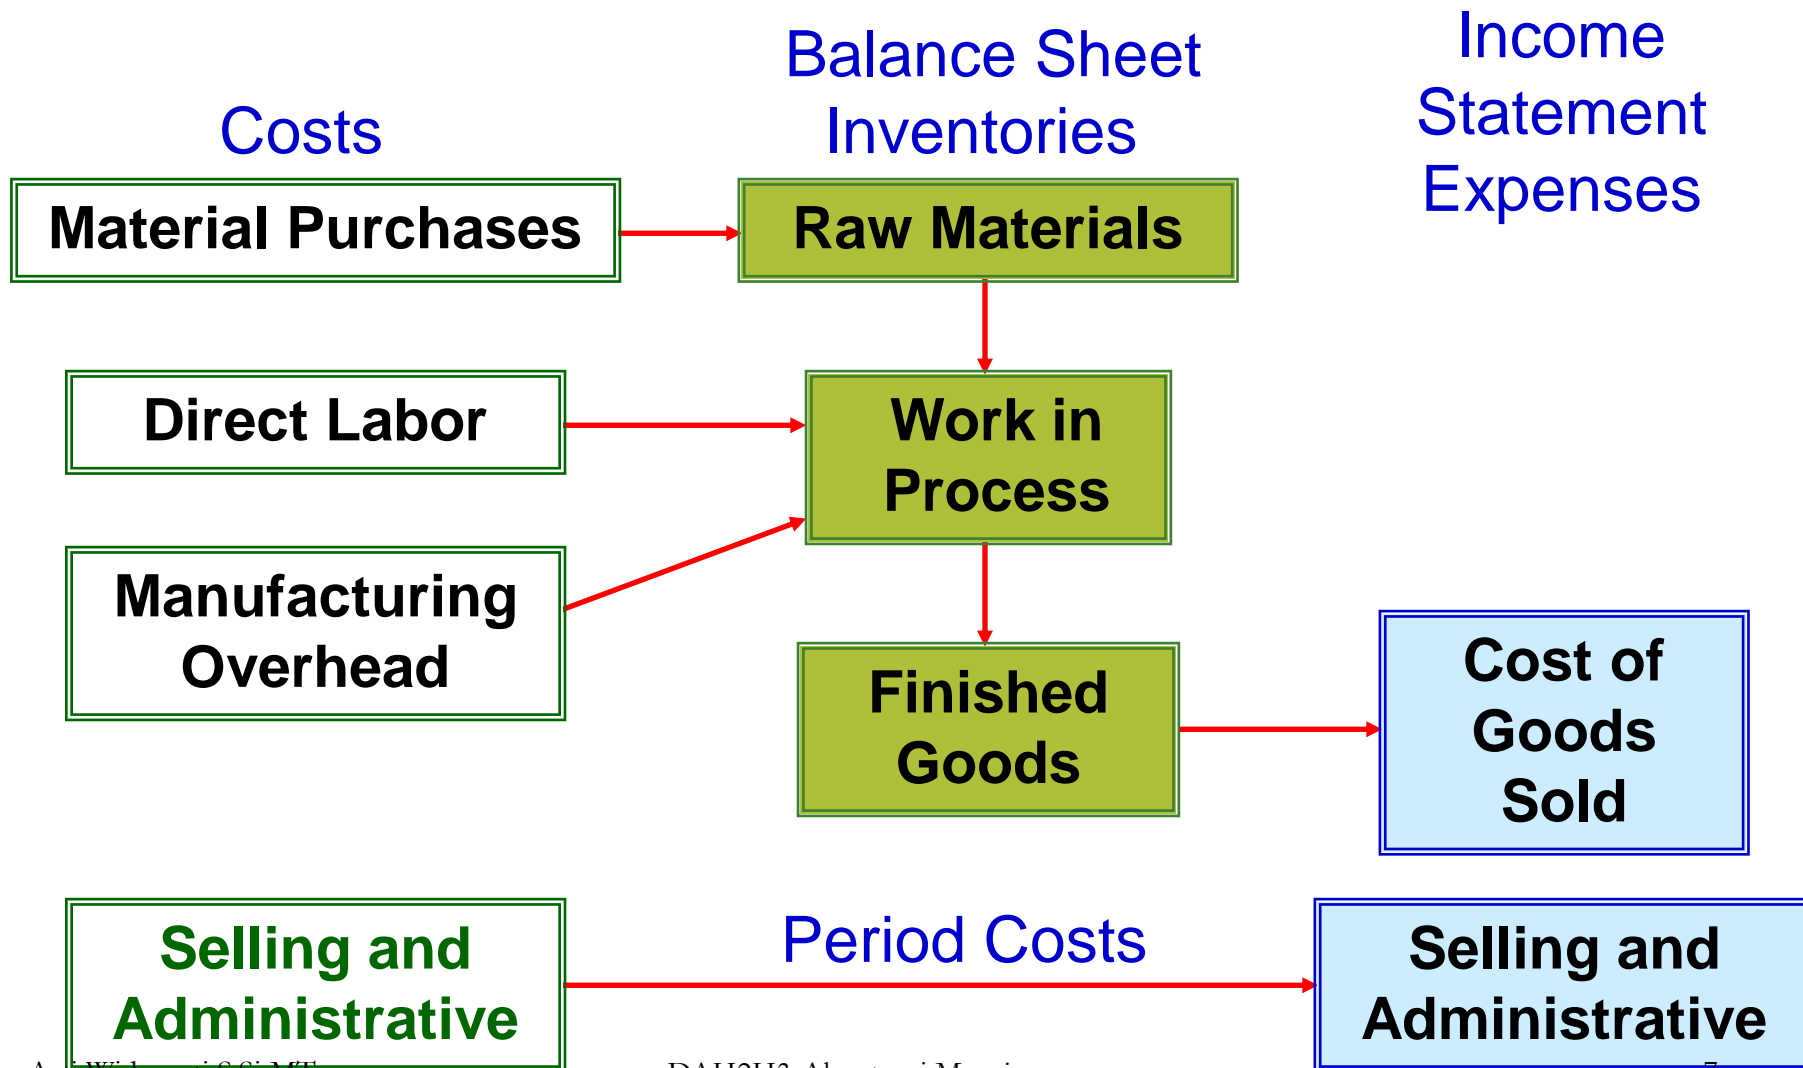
Costs

Balance Sheet Inventories

Income Statement Expenses

Material Purchases

Raw Materials

Direct Labor

Work in Process

Manufacturing Overhead

Finished Goods

Cost of Goods Sold

Selling and Administrative

Period Costs

Selling and Administrative

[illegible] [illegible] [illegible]